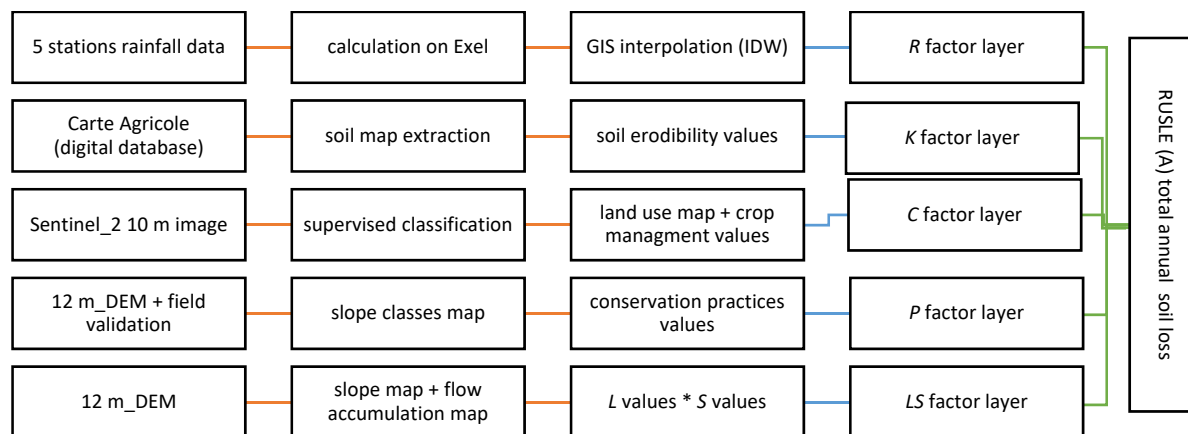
5 stations rainfall data

calculation on Exel

GIS interpolation (IDW)

*R* factor layer

Carte Agricole (digital database)

soil map extraction

soil erodibility values

*K* factor layer

Sentinel_2 10 m image

supervised classification

land use map + crop managment values

*C* factor layer

12 m_DEM + field validation

slope classes map

conservation practices values

*P* factor layer

12 m_DEM

slope map + flow accumulation map

*L* values * *S* values

*LS* factor layer

RUSLE (A) total annual soil loss